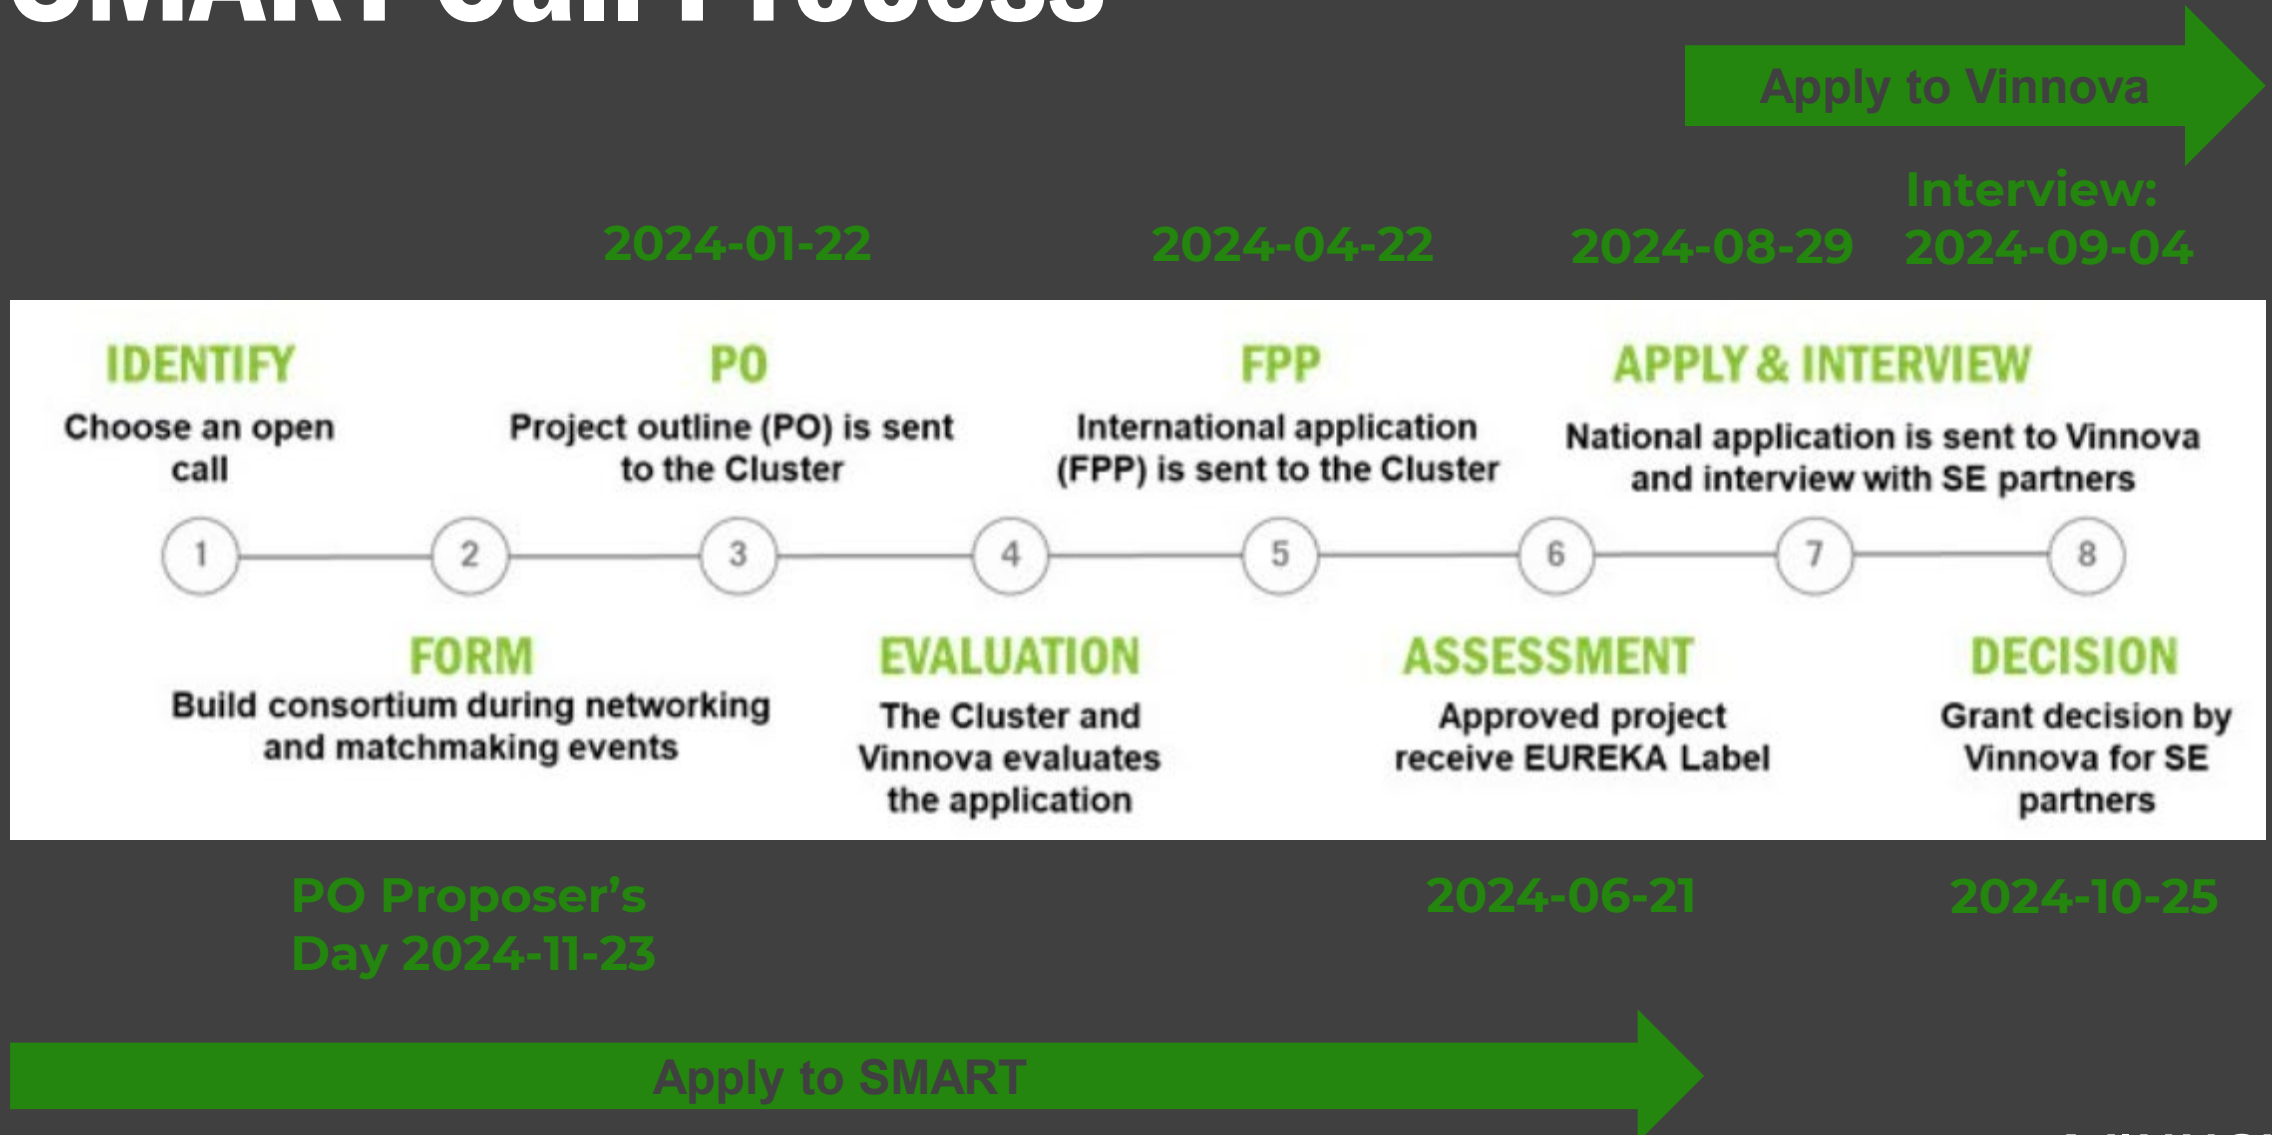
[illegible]

Apply to Vinnova

2024-01-22

2024-04-22

2024-08-29

Interview: 2024-09-04

IDENTIFY
Choose an open call

PO
Project outline (PO) is sent to the Cluster

FPP
International application (FPP) is sent to the Cluster

APPLY & INTERVIEW
National application is sent to Vinnova and interview with SE partners

1 2 3 4 5 6 7 8

FORM
Build consortium during networking and matchmaking events

EVALUATION
The Cluster and Vinnova evaluates the application

ASSESSMENT
Approved project receive EUREKA Label

DECISION
Grant decision by Vinnova for SE partners

PO Proposer's Day 2024-11-23

2024-06-21

2024-10-25

Apply to SMART